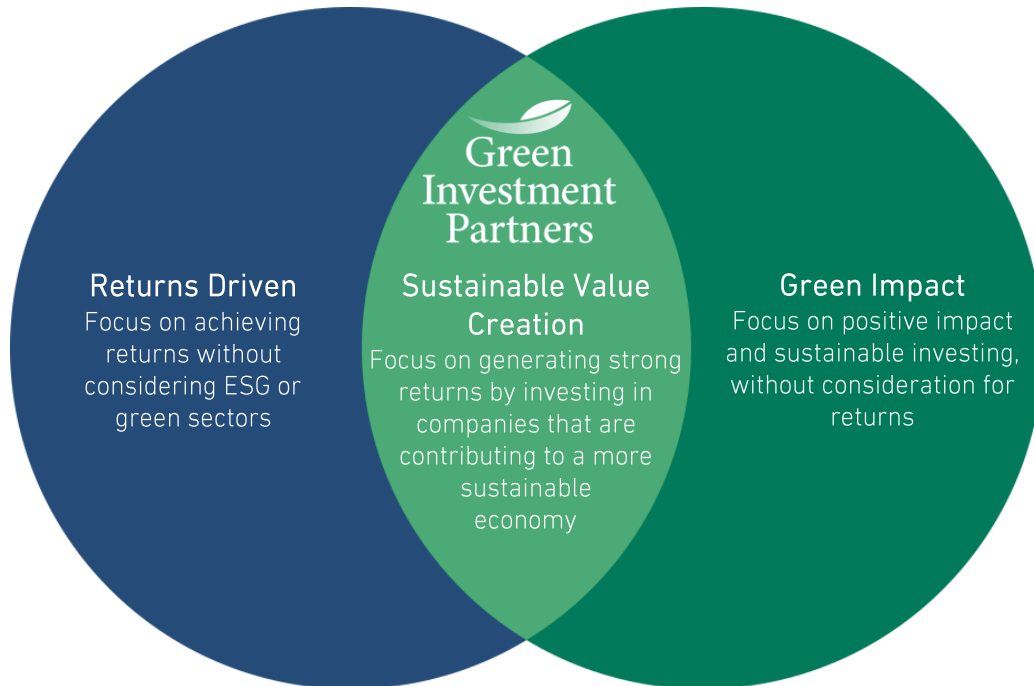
Green Investment Partners

Returns Driven
Focus on achieving returns without considering ESG or green sectors

Sustainable Value Creation
Focus on generating strong returns by investing in companies that are contributing to a more sustainable economy

Green Impact
Focus on positive impact and sustainable investing, without consideration for returns